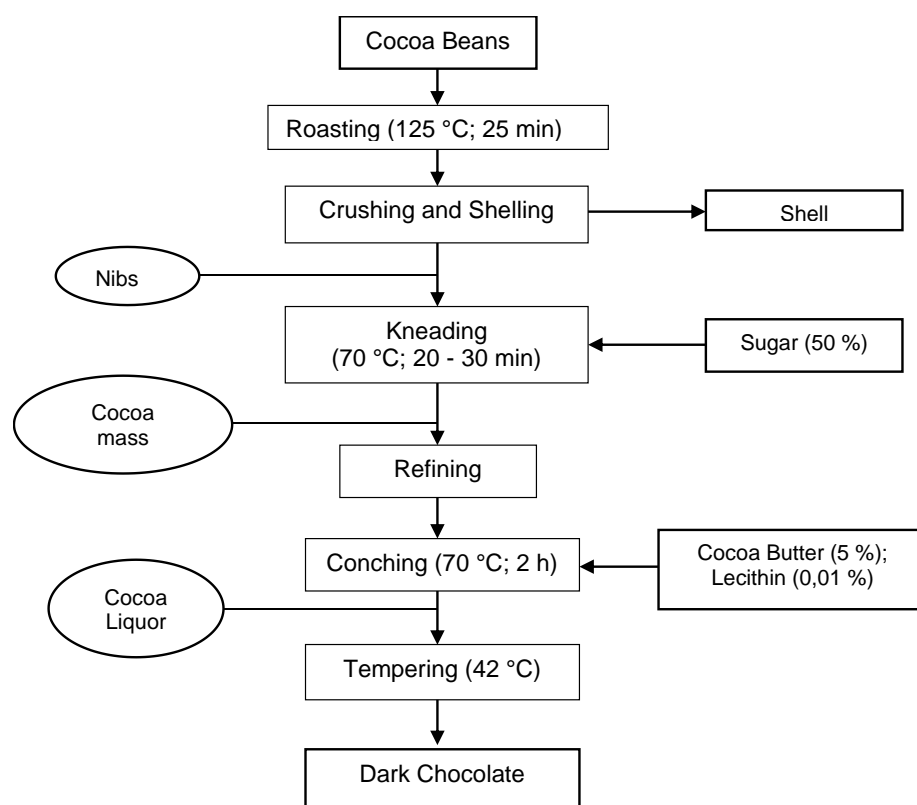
Cocoa Beans

Roasting (125 °C; 25 min)

Crushing and Shelling

Shell

Nibs

Kneading
(70 °C; 20 - 30 min)

Sugar (50 %)

Cocoa mass

Refining

Conching (70 °C; 2 h)

Cocoa Butter (5 %); Lecithin (0,01 %)

Cocoa Liquor

Tempering (42 °C)

Dark Chocolate